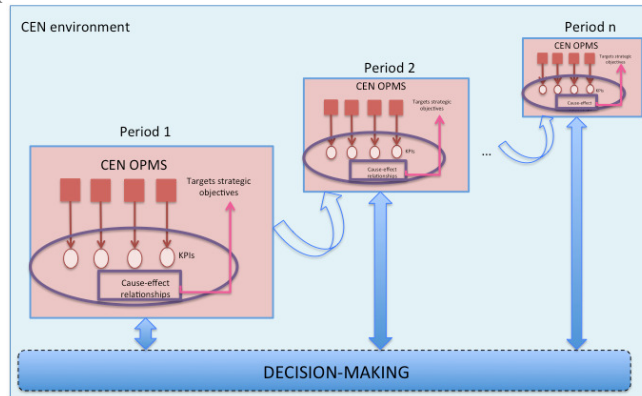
CEN environment

Period n

CEN OPMS

Targets strategic objectives

KPIs

Cause-effect

Period 2

CEN OPMS

Targets strategic objectives

KPIs

Cause-effect relationships

...

Period 1

CEN OPMS

Targets strategic objectives

KPIs

Cause-effect relationships

DECISION-MAKING